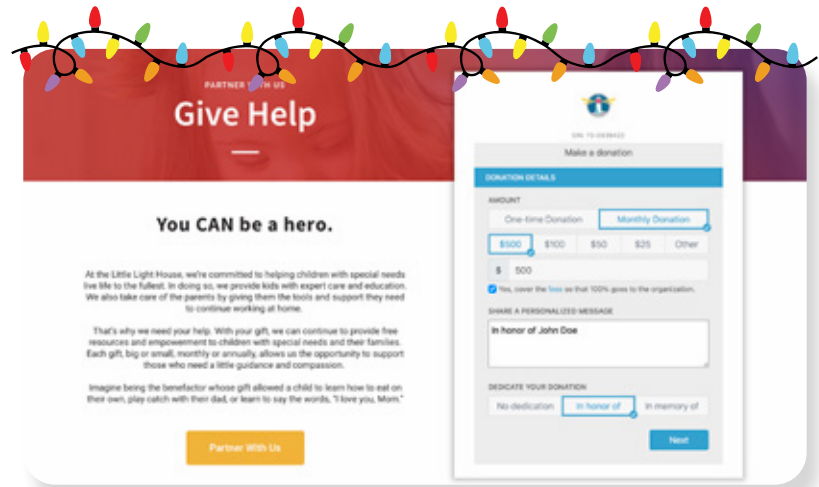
PARTNER WITH US

Give Help

You CAN be a hero.

At the Little Light House, we're committed to helping children with special needs live life to the fullest. In doing so, we provide kids with expert care and education. We also take care of the parents by giving them the tools and support they need to continue working at home.

That's why we need your help. With your gift, we can continue to provide free resources and empowerment to children with special needs and their families. Each gift, big or small, monthly or annually, allows us the opportunity to support those who need a little guidance and compassion.

Imagine being the benefactor whose gift allowed a child to learn how to eat on their own, play catch with their dad, or learn to say the words, "I love you, Mom."

Partner With Us

EIN: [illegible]

Make a donation

DONATION DETAILS

AMOUNT

One-time Donation

Monthly Donation

$500

$100

$50

$25

Other

$ 500

Yes, cover the fees so that 100% goes to the organization.

SHARE A PERSONALIZED MESSAGE

In honor of John Doe

DEDICATE YOUR DONATION

No dedication

In honor of

In memory of

Next